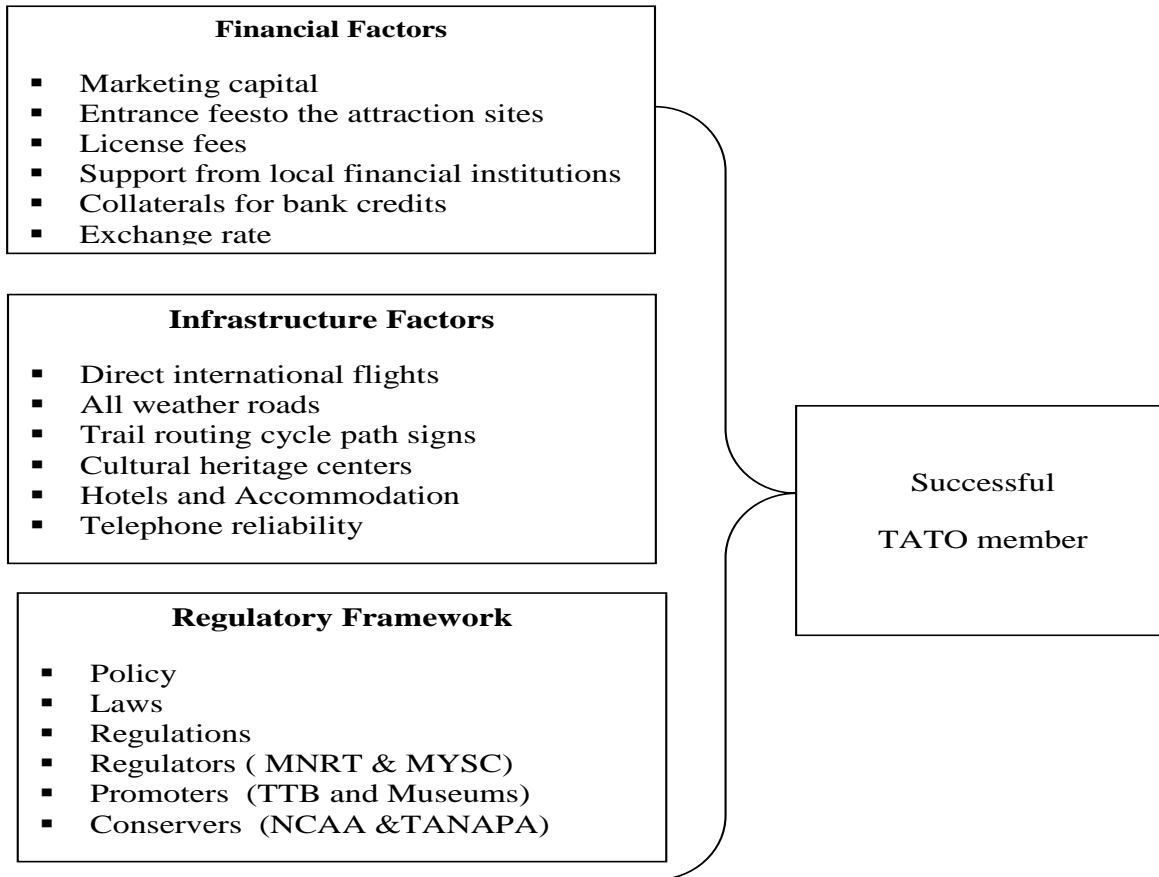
**Financial Factors**

- Marketing capital
- Entrance feesto the attraction sites
- License fees
- Support from local financial institutions
- Collaterals for bank credits
- Exchange rate

**Infrastructure Factors**

- Direct international flights
- All weather roads
- Trail routing cycle path signs
- Cultural heritage centers
- Hotels and Accommodation
- Telephone reliability

**Regulatory Framework**

- Policy
- Laws
- Regulations
- Regulators ( MNRT & MYSC)
- Promoters (TTB and Museums)
- Conservers (NCAA &TANAPA)

Successful

TATO member